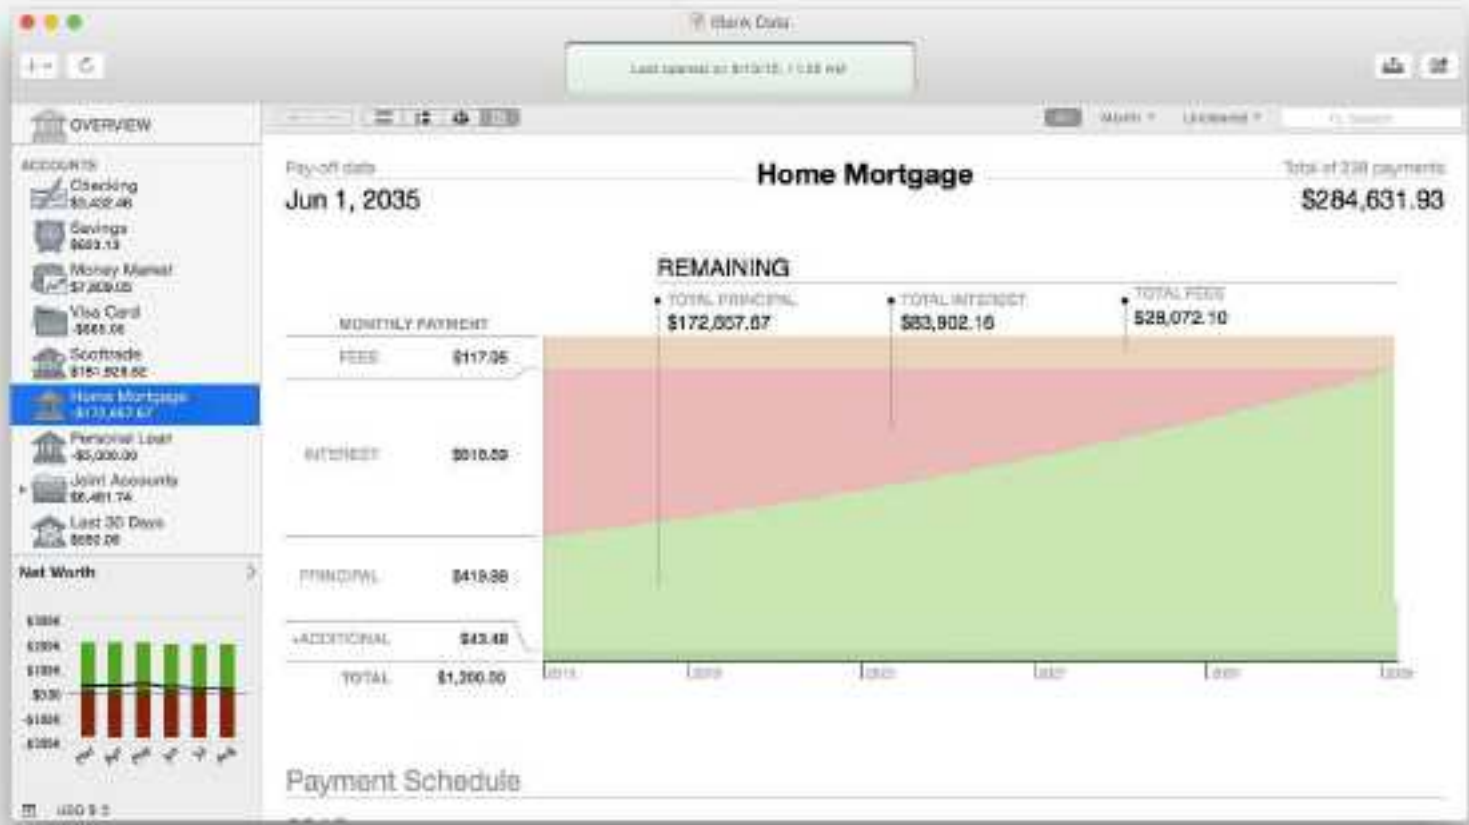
Bank Data

Last updated at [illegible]

OVERVIEW

ACCOUNTS

Checking
$3,422.46

Savings
$603.13

Money Market
$7,809.05

Visa Card
-$665.06

Scottrade
$181,928.82

Home Mortgage
-$172,657.67

Personal Loan
-$5,000.00

Joint Accounts
$5,481.74

Last 30 Days
$580.06

Net Worth

$300K
$200K
$100K
$0.00
-$100K
-$200K

USD $ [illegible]

Month
Unlocked
Search

Pay-off date
Jun 1, 2035

Home Mortgage

Total of 238 payments
$284,631.93

REMAINING

TOTAL PRINCIPAL
$172,657.67

TOTAL INTEREST
$83,902.16

TOTAL FEES
$28,072.10

MONTHLY PAYMENT

FEES $117.06

INTEREST $618.59

PRINCIPAL $419.98

+ADDITIONAL $43.48

TOTAL $1,200.00

2015 2019 2023 2027 2031 2035

Payment Schedule